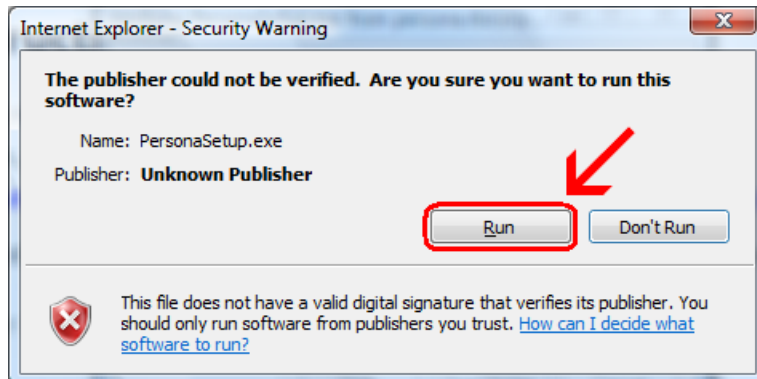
Internet Explorer - Security Warning

The publisher could not be verified. Are you sure you want to run this software?

Name: PersonaSetup.exe

Publisher: Unknown Publisher

Run

Don't Run

This file does not have a valid digital signature that verifies its publisher. You should only run software from publishers you trust. How can I decide what software to run?